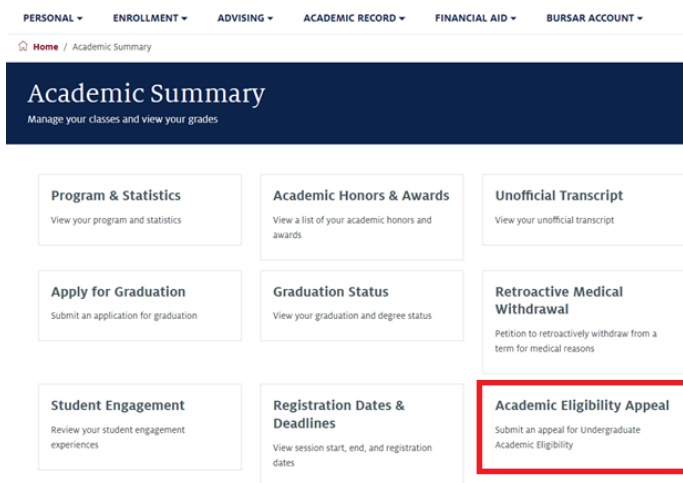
PERSONAL ▾ ENROLLMENT ▾ ADVISING ▾ ACADEMIC RECORD ▾ FINANCIAL AID ▾ BURSAR ACCOUNT ▾

Home / Academic Summary

Academic Summary
Manage your classes and view your grades

Program & Statistics
View your program and statistics

Academic Honors & Awards
View a list of your academic honors and awards

Unofficial Transcript
View your unofficial transcript

Apply for Graduation
Submit an application for graduation

Graduation Status
View your graduation and degree status

Retroactive Medical Withdrawal
Petition to retroactively withdraw from a term for medical reasons

Student Engagement
Review your student engagement experiences

Registration Dates & Deadlines
View session start, end, and registration dates

Academic Eligibility Appeal
Submit an appeal for Undergraduate Academic Eligibility